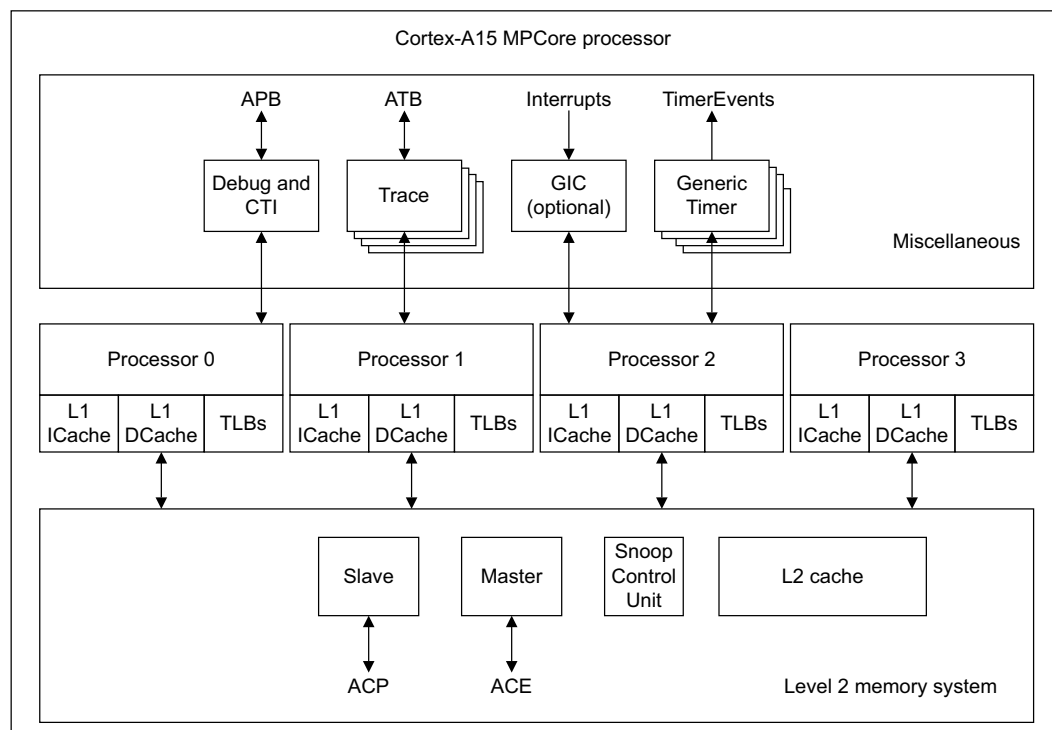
Cortex-A15 MPCore processor

APB

ATB

Interrupts

TimerEvents

Debug and CTI

Trace

GIC (optional)

Generic Timer

Miscellaneous

Processor 0

L1 ICache

L1 DCache

TLBs

Processor 1

L1 ICache

L1 DCache

TLBs

Processor 2

L1 ICache

L1 DCache

TLBs

Processor 3

L1 ICache

L1 DCache

TLBs

Slave

Master

Snoop Control Unit

L2 cache

ACP

ACE

Level 2 memory system